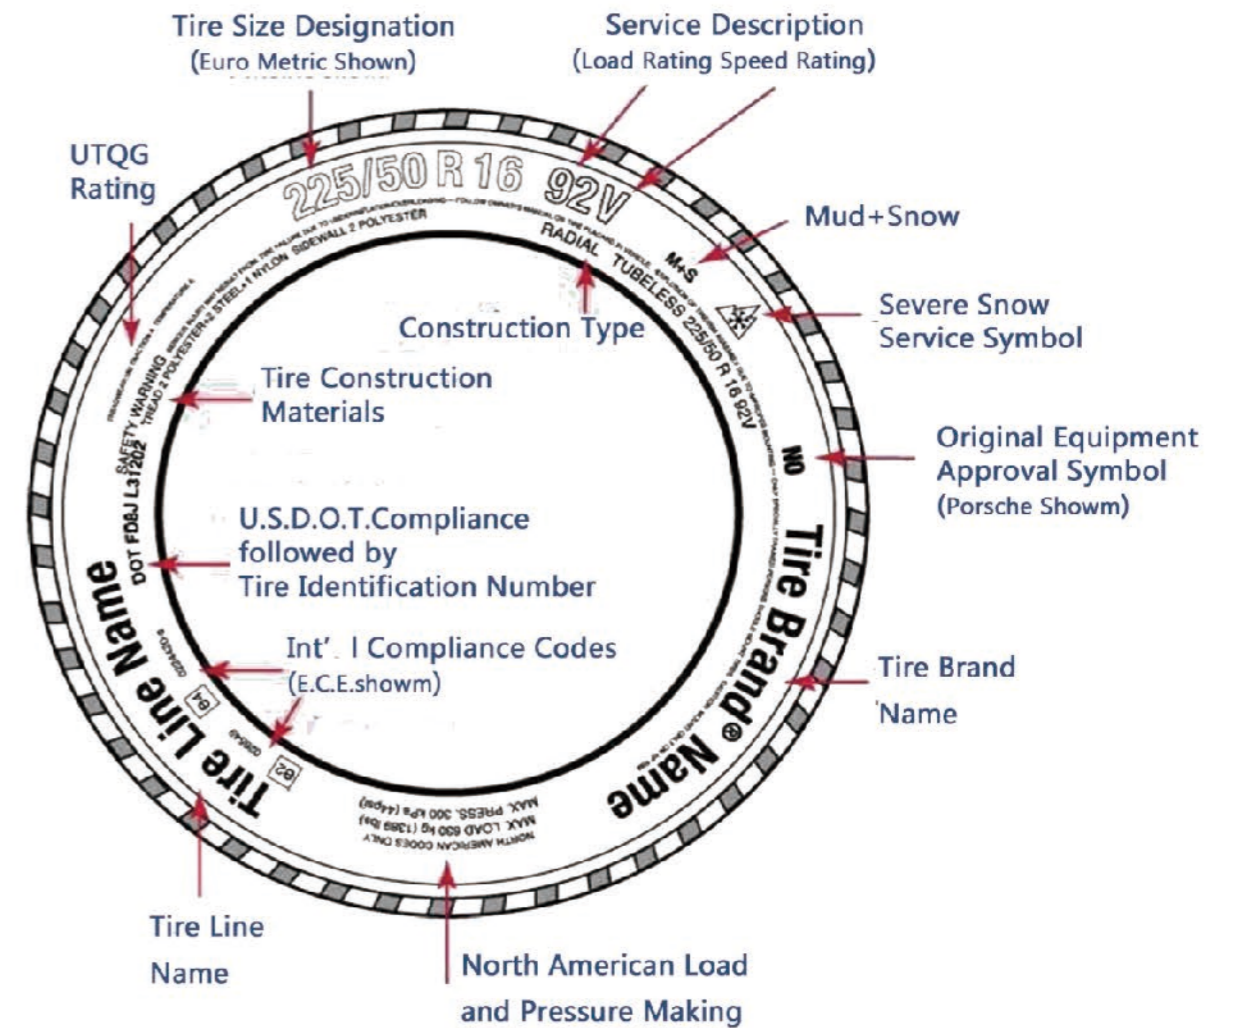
Tire Size Designation
(Euro Metric Shown)

Service Description
(Load Rating Speed Rating)

UTQG
Rating

225/50 R 16 92V

Mud+Snow

M+S

RADIAL TUBELESS 225/50 R 16 92V

Construction Type

Severe Snow
Service Symbol

SAFETY WARNING

TREAD 2 POLYESTER+2 STEEL+1 NYLON SIDEWALL 2 POLYESTER

Tire Construction
Materials

Original Equipment
Approval Symbol
(Porsche Showm)

NO

DOT FDBJ L31202

U.S.D.O.T.Compliance
followed by
Tire Identification Number

Tire Brand® Name

Int'. l Compliance Codes
(E.C.E.showm)

Tire Brand
Name

Tire Line Name

NORTH AMERICAN CODES ONLY
MAX. LOAD 630 kg (1389 lbs)
MAX. PRESS. 300 kPa (44psi)

Tire Line
Name

North American Load
and Pressure Making